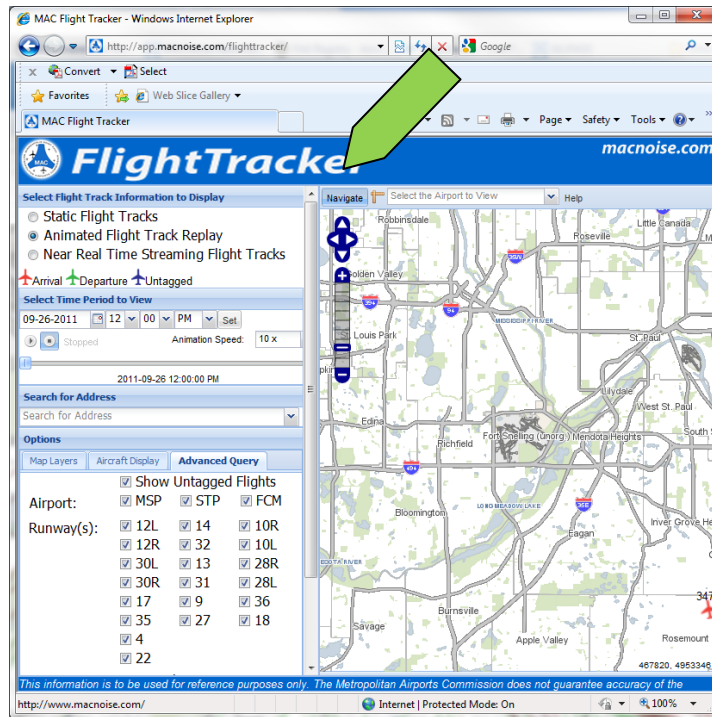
MAC Flight Tracker - Windows Internet Explorer

http://app.macnoise.com/flighttracker/

Google

Convert Select

Favorites Web Slice Gallery

MAC Flight Tracker

Page Safety Tools

FlightTracker

macnoise.com

Select Flight Track Information to Display

Static Flight Tracks

Animated Flight Track Replay

Near Real Time Streaming Flight Tracks

Arrival Departure Untagged

Select Time Period to View

09-26-2011 12 00 PM Set

Stopped Animation Speed: 10 x

2011-09-26 12:00:00 PM

Search for Address

Search for Address

Options

Map Layers Aircraft Display Advanced Query

Show Untagged Flights

Airport: MSP STP FCM

Runway(s): 12L 14 10R

12R 32 10L

30L 13 28R

30R 31 28L

17 9 36

35 27 18

4

22

Navigate Select the Airport to View Help

Robbinsdale

Little Canada

Roseville

Golden Valley

St. Louis Park

MISSISSIPPI RIVER

St. Paul

Lilydale

West St. Paul

Edina

Richfield

Fort Snelling (Unorg.) Mendota Heights

South St

Bloomington

LONG MEADOW LAKE

Eagan

Inver Grove He

MINNESOTA RIVER

Burnsville

Savage

Apple Valley

Rosemount

347

467820, 4953346

This information is to be used for reference purposes only. The Metropolitan Airports Commission does not guarantee accuracy of the

http://www.macnoise.com/

Internet | Protected Mode: On

100%